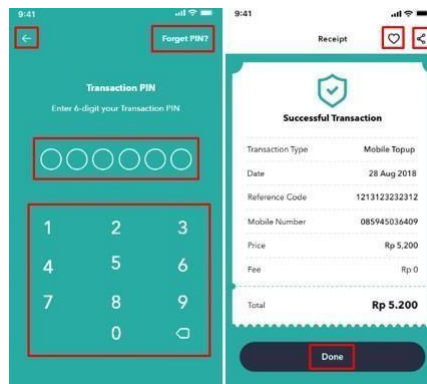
9:41

Forget PIN?

Transaction PIN

Enter 6-digit your Transaction PIN

1 2 3
4 5 6
7 8 9
0

9:41

Receipt

Successful Transaction

| | |
|---|---|
| Transaction Type | Mobile Topup |
| Date | 28 Aug 2018 |
| Reference Code | 1213123232312 |
| Mobile Number | 085945036409 |
| Price | Rp 5,200 |
| Fee | Rp 0 |
| Total | Rp 5.200 |

Done